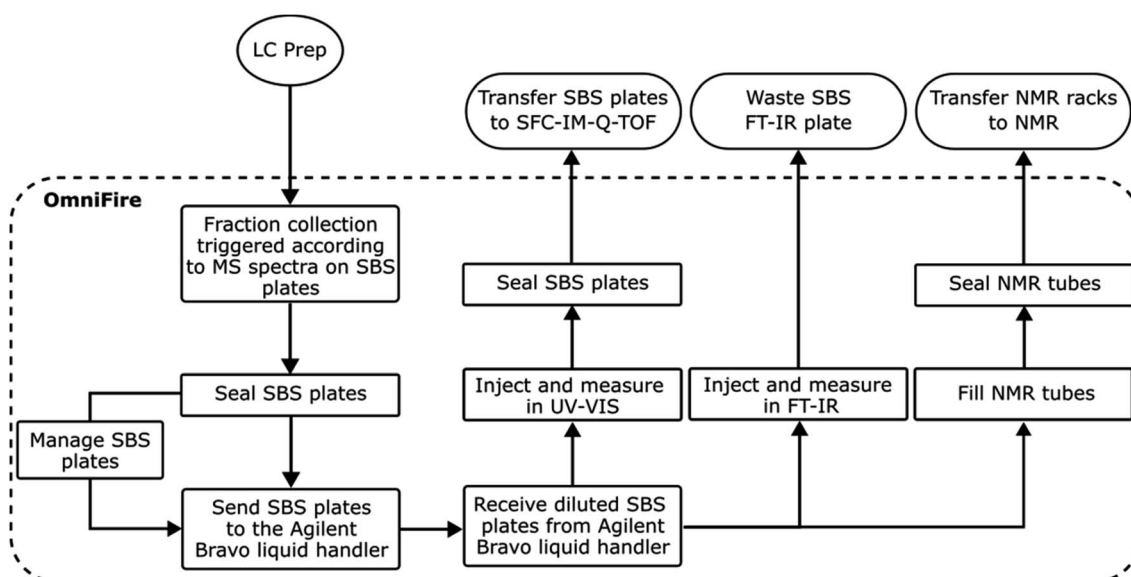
LC Prep

Transfer SBS plates to SFC-IM-Q-TOF

Waste SBS FT-IR plate

Transfer NMR racks to NMR

OmniFire

Fraction collection triggered according to MS spectra on SBS plates

Seal SBS plates

Seal NMR tubes

Seal SBS plates

Inject and measure in UV-VIS

Inject and measure in FT-IR

Fill NMR tubes

Manage SBS plates

Send SBS plates to the Agilent Bravo liquid handler

Receive diluted SBS plates from Agilent Bravo liquid handler